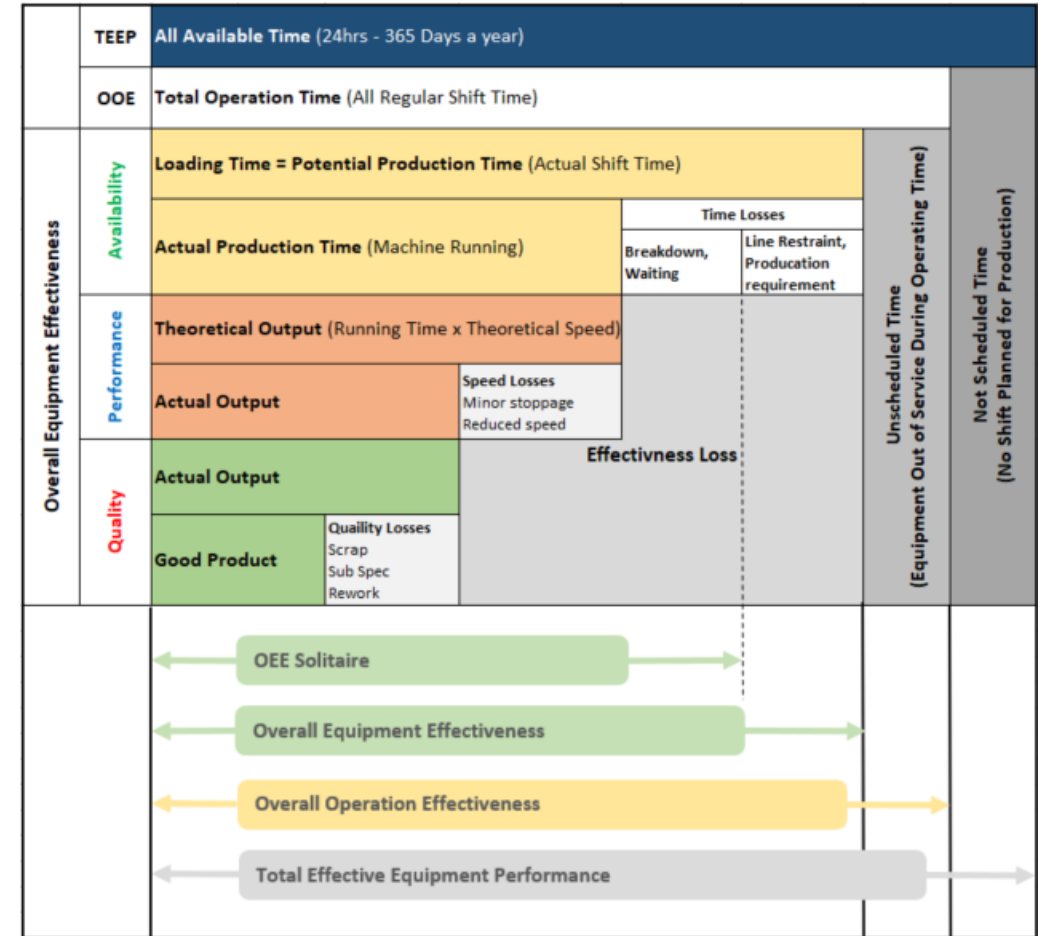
TEEP All Available Time (24hrs - 365 Days a year)

OOE Total Operation Time (All Regular Shift Time)

Overall Equipment Effectiveness

Availability

Loading Time = Potential Production Time (Actual Shift Time)

Actual Production Time (Machine Running)

Time Losses

Breakdown, Waiting

Line Restraint, Producation requirement

Performance

Theoretical Output (Running Time x Theoretical Speed)

Actual Output

Speed Losses
Minor stoppage
Reduced speed

Quality

Actual Output

Good Product

Quaility Losses
Scrap
Sub Spec
Rework

Effectivness Loss

Unscheduled Time (Equipment Out of Service During Operating Time)

Not Scheduled Time (No Shift Planned for Production)

OEE Solitaire

Overall Equipment Effectiveness

Overall Operation Effectiveness

Total Effective Equipment Performance